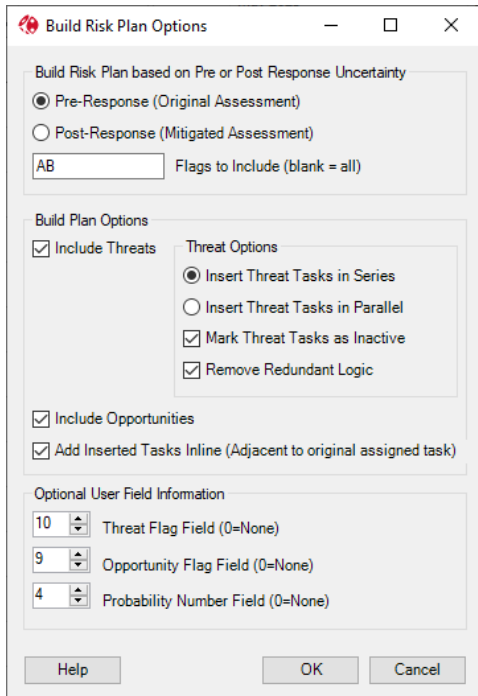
Build Risk Plan Options

Build Risk Plan based on Pre or Post Response Uncertainty

Pre-Response (Original Assessment)

Post-Response (Mitigated Assessment)

AB

Flags to Include (blank = all)

Build Plan Options

Include Threats

Threat Options

Insert Threat Tasks in Series

Insert Threat Tasks in Parallel

Mark Threat Tasks as Inactive

Remove Redundant Logic

Include Opportunities

Add Inserted Tasks Inline (Adjacent to original assigned task)

Optional User Field Information

10

Threat Flag Field (0=None)

9

Opportunity Flag Field (0=None)

4

Probability Number Field (0=None)

Help

OK

Cancel